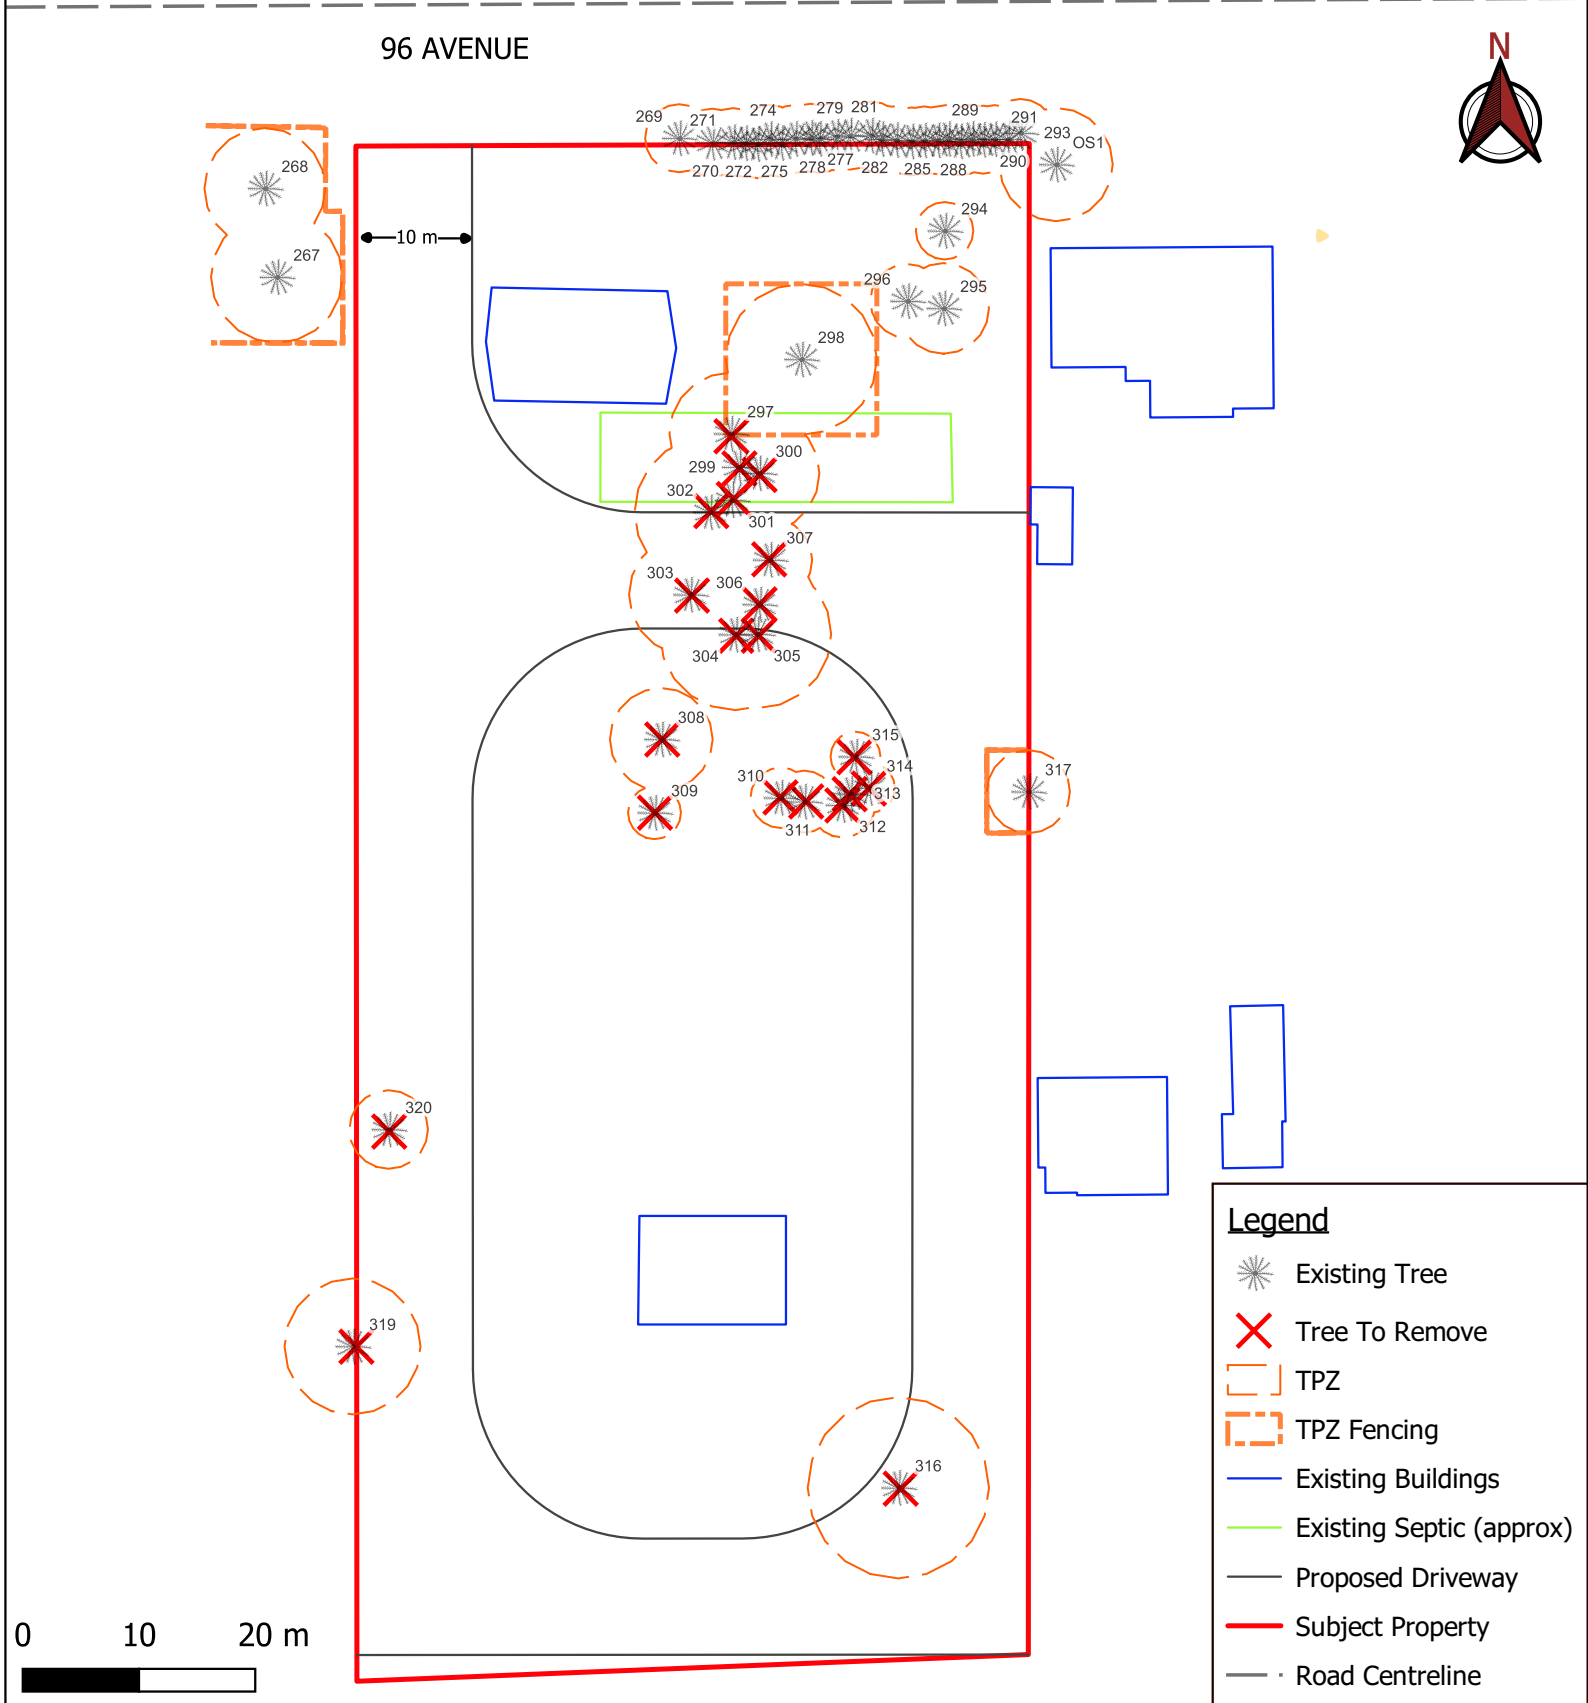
96 AVENUE

N

269 271 274 279 281 289 291 293 OS1
270 272 275 278 277 282 285 288 290

268
267
10 m
294
296 295
298
297
300
299
302
301
307
303 306
304 305
308
315
310 314
313
309
311 312
317
320
319
316

0 10 20 m

Legend
Existing Tree
Tree To Remove
TPZ
TPZ Fencing
Existing Buildings
Existing Septic (approx)
Proposed Driveway
Subject Property
Road Centreline